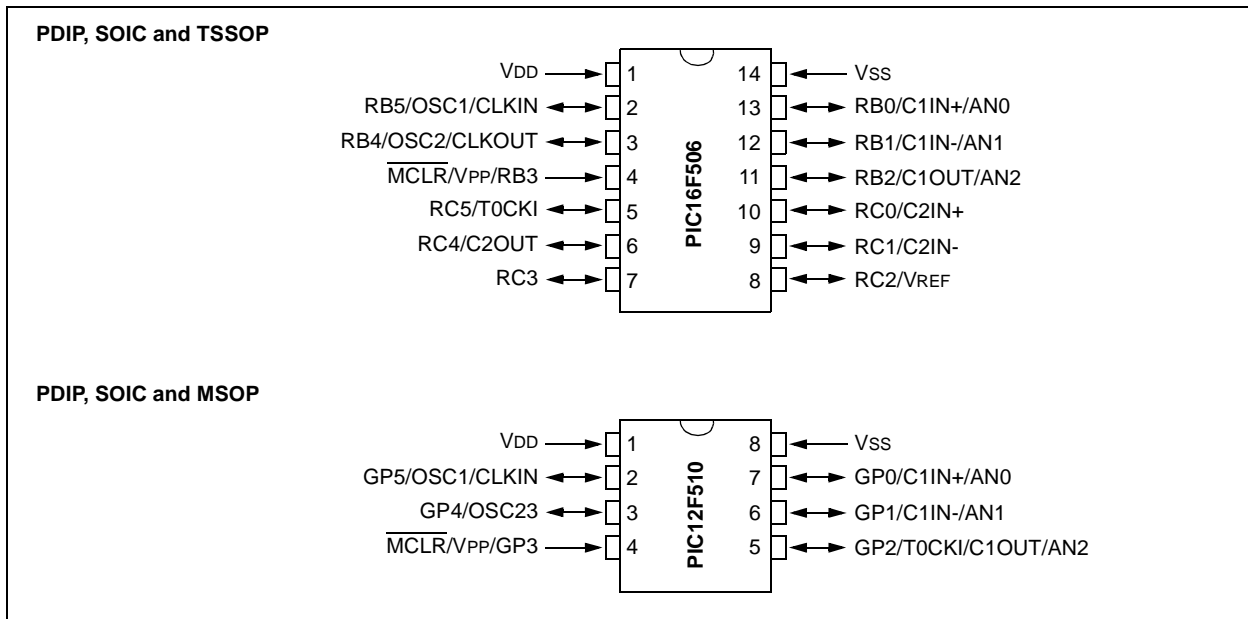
PDIP, SOIC and TSSOP

VDD 1
RB5/OSC1/CLKIN 2
RB4/OSC2/CLKOUT 3
$\overline{MCLR}$/VPP/RB3 4
RC5/T0CKI 5
RC4/C2OUT 6
RC3 7

PIC16F506

14 VSS
13 RB0/C1IN+/AN0
12 RB1/C1IN-/AN1
11 RB2/C1OUT/AN2
10 RC0/C2IN+
9 RC1/C2IN-
8 RC2/VREF

PDIP, SOIC and MSOP

VDD 1
GP5/OSC1/CLKIN 2
GP4/OSC23 3
$\overline{MCLR}$/VPP/GP3 4

PIC12F510

8 VSS
7 GP0/C1IN+/AN0
6 GP1/C1IN-/AN1
5 GP2/T0CKI/C1OUT/AN2